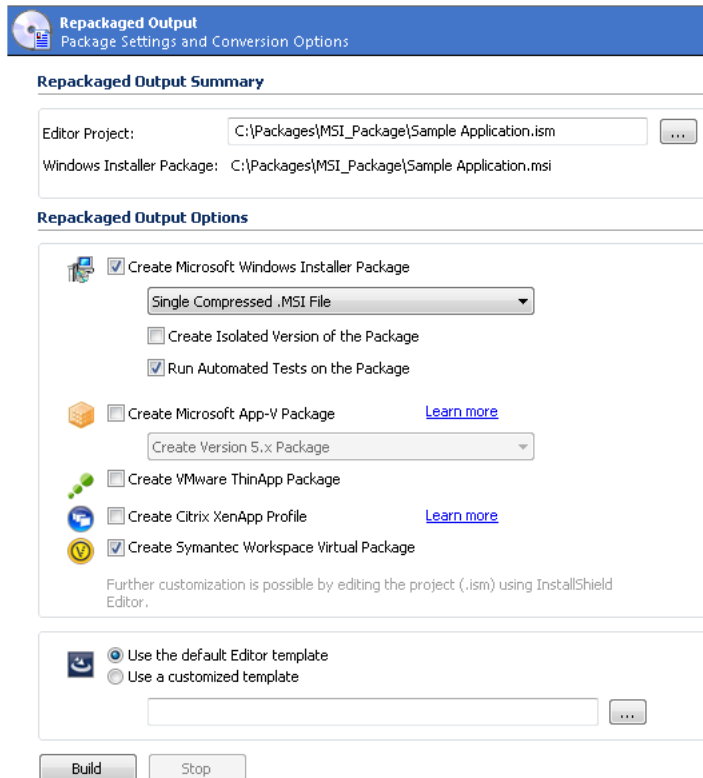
Repackaged Output
Package Settings and Conversion Options

Repackaged Output Summary

Editor Project: C:\Packages\MSI_Package\Sample Application.ism ...

Windows Installer Package: C:\Packages\MSI_Package\Sample Application.msi

Repackaged Output Options

Create Microsoft Windows Installer Package

Single Compressed .MSI File

Create Isolated Version of the Package

Run Automated Tests on the Package

Create Microsoft App-V Package Learn more

Create Version 5.x Package

Create VMware ThinApp Package

Create Citrix XenApp Profile Learn more

Create Symantec Workspace Virtual Package

Further customization is possible by editing the project (.ism) using InstallShield Editor.

Use the default Editor template

Use a customized template

...

Build Stop